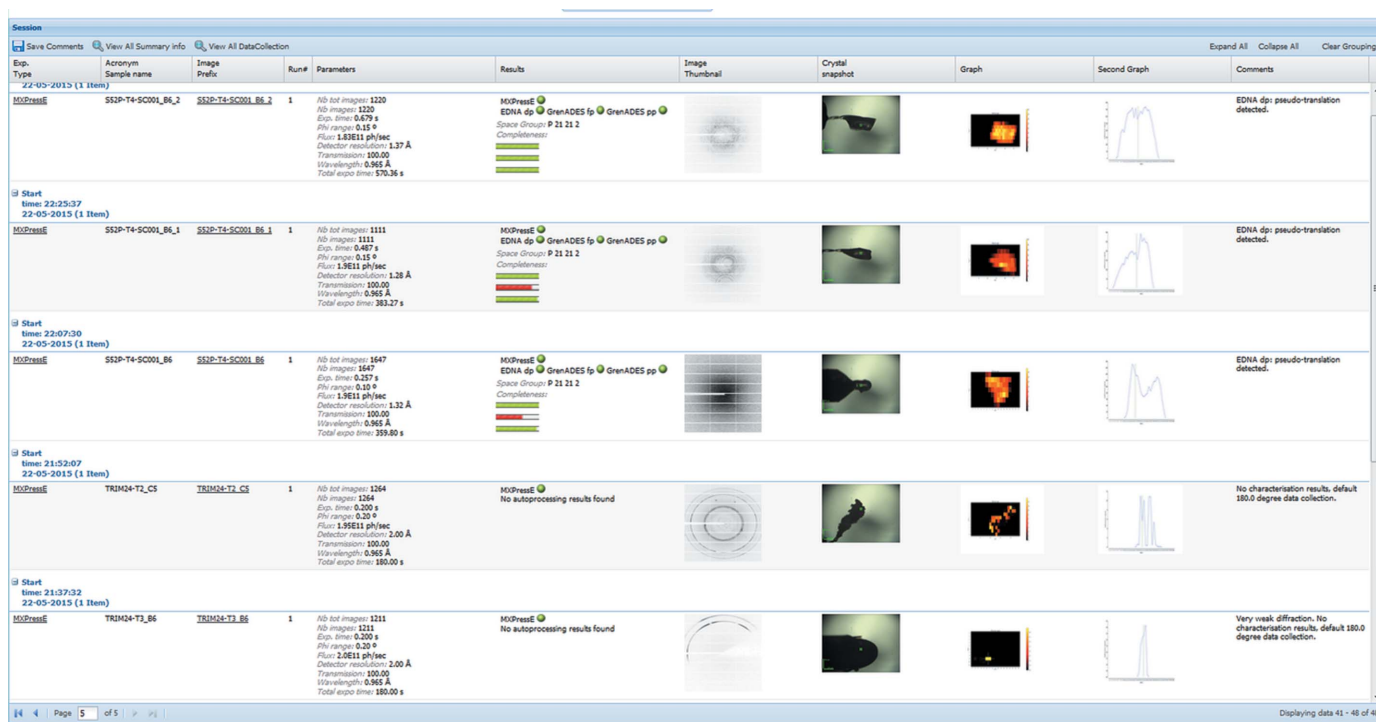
Session

Save Comments View All Summary info View All DataCollection

Expand All Collapse All Clear Grouping

| Exp. Type | Acronym Sample name | Image Prefix | Run# | Parameters | Results | Image Thumbnail | Crystal snapshot | Graph | Second Graph | Comments |
|---|---|---|---|---|---|---|---|---|---|---|
| 22-05-2015 (1 Item) | | | | | | | | | | |
| MXPressE | S52P-T4-SC001_B6_2 | S52P-T4-SC001_B6_2 | 1 | Nb tot images: 1220 Nb images: 1220 Exp. time: 0.679 s Phi range: 0.15 º Flux: 1.83E11 ph/sec Detector resolution: 1.37 Å Transmission: 100.00 Wavelength: 0.965 Å Total expo time: 570.36 s | MXPressE EDNA dp GrenADES fp GrenADES pp Space Group: P 21 21 2 Completeness: | | | | | EDNA dp: pseudo-translation detected. |
| Start time: 22:25:37 22-05-2015 (1 Item) | | | | | | | | | | |
| MXPressE | S52P-T4-SC001_B6_1 | S52P-T4-SC001_B6_1 | 1 | Nb tot images: 1111 Nb images: 1111 Exp. time: 0.487 s Phi range: 0.15 º Flux: 1.9E11 ph/sec Detector resolution: 1.28 Å Transmission: 100.00 Wavelength: 0.965 Å Total expo time: 383.27 s | MXPressE EDNA dp GrenADES fp GrenADES pp Space Group: P 21 21 2 Completeness: | | | | | EDNA dp: pseudo-translation detected. |
| Start time: 22:07:30 22-05-2015 (1 Item) | | | | | | | | | | |
| MXPressE | S52P-T4-SC001_B6 | S52P-T4-SC001_B6 | 1 | Nb tot images: 1647 Nb images: 1647 Exp. time: 0.257 s Phi range: 0.10 º Flux: 1.9E11 ph/sec Detector resolution: 1.32 Å Transmission: 100.00 Wavelength: 0.965 Å Total expo time: 359.80 s | MXPressE EDNA dp GrenADES fp GrenADES pp Space Group: P 21 21 2 Completeness: | | | | | EDNA dp: pseudo-translation detected. |
| Start time: 21:52:07 22-05-2015 (1 Item) | | | | | | | | | | |
| MXPressE | TRIM24-T2_C5 | TRIM24-T2_C5 | 1 | Nb tot images: 1264 Nb images: 1264 Exp. time: 0.200 s Phi range: 0.20 º Flux: 1.95E11 ph/sec Detector resolution: 2.00 Å Transmission: 100.00 Wavelength: 0.965 Å Total expo time: 180.00 s | MXPressE No autoprocessing results found | | | | | No characterisation results. default 180.0 degree data collection. |
| Start time: 21:37:32 22-05-2015 (1 Item) | | | | | | | | | | |
| MXPressE | TRIM24-T3_B6 | TRIM24-T3_B6 | 1 | Nb tot images: 1211 Nb images: 1211 Exp. time: 0.200 s Phi range: 0.20 º Flux: 2.0E11 ph/sec Detector resolution: 2.00 Å Transmission: 100.00 Wavelength: 0.965 Å Total expo time: 180.00 s | MXPressE No autoprocessing results found | | | | | Very weak diffraction. No characterisation results. default 180.0 degree data collection. |

Page 5 of 5

Displaying data 41 - 48 of 4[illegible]